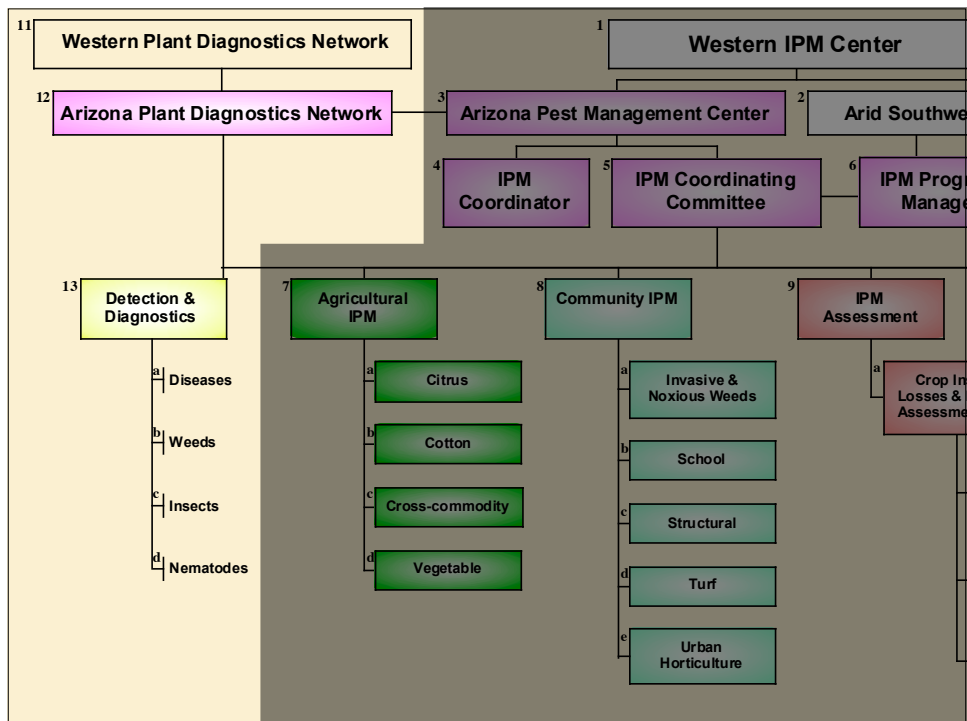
11 Western Plant Diagnostics Network

1 Western IPM Center

12 Arizona Plant Diagnostics Network

3 Arizona Pest Management Center

2 Arid Southwe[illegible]

4 IPM Coordinator

5 IPM Coordinating Committee

6 IPM Progr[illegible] Manage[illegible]

13 Detection & Diagnostics

a Diseases

b Weeds

c Insects

d Nematodes

7 Agricultural IPM

a Citrus

b Cotton

c Cross-commodity

d Vegetable

8 Community IPM

a Invasive & Noxious Weeds

b School

c Structural

d Turf

e Urban Horticulture

9 IPM Assessment

a Crop In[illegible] Losses & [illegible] Assessme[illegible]